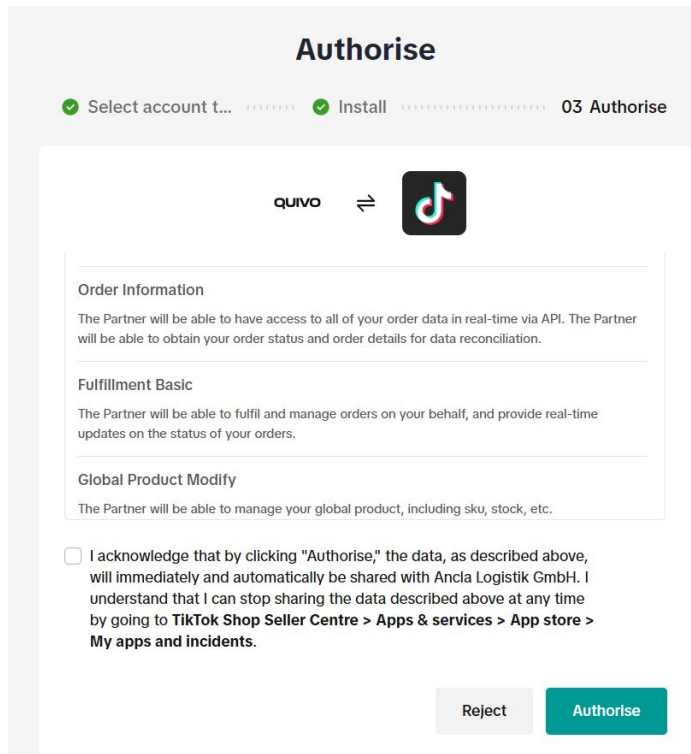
Authorise

Select account t... Install 03 Authorise

QUIVO ⇌

Order Information

The Partner will be able to have access to all of your order data in real-time via API. The Partner will be able to obtain your order status and order details for data reconciliation.

Fulfillment Basic

The Partner will be able to fulfil and manage orders on your behalf, and provide real-time updates on the status of your orders.

Global Product Modify

The Partner will be able to manage your global product, including sku, stock, etc.

I acknowledge that by clicking "Authorise," the data, as described above, will immediately and automatically be shared with Ancla Logistik GmbH. I understand that I can stop sharing the data described above at any time by going to **TikTok Shop Seller Centre > Apps & services > App store > My apps and incidents**.

Reject Authorise